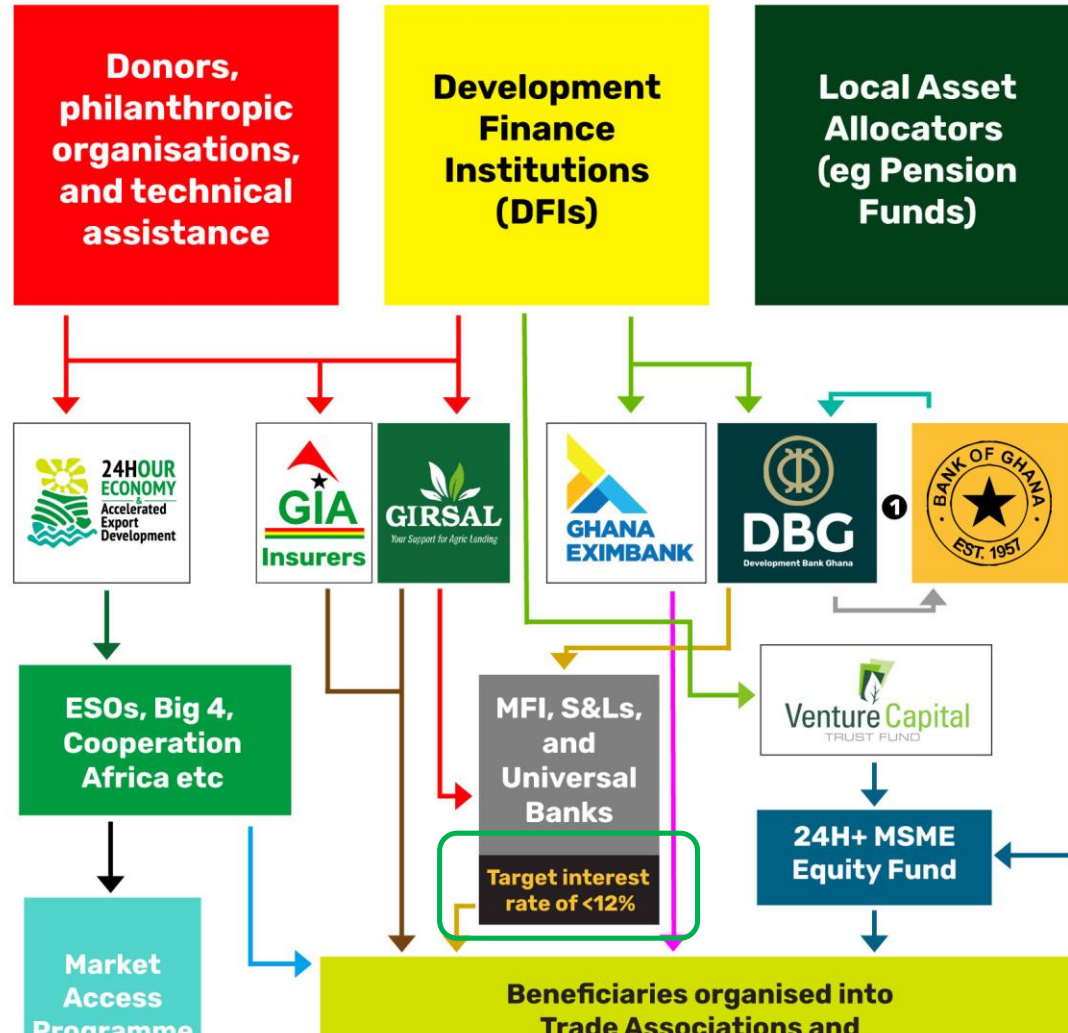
Donors, philanthropic organisations, and technical assistance

Development Finance Institutions (DFIs)

Local Asset Allocators (eg Pension Funds)

24HOUR ECONOMY & Accelerated Export Development

GIA Insurers

GIRSAL Your Support for Agric Lending

GHANA EXIMBANK

DBG Development Bank Ghana

1

BANK OF GHANA EST. 1957

ESOs, Big 4, Cooperation Africa etc

MFI, S&Ls, and Universal Banks

Target interest rate of <12%

Venture Capital TRUST FUND

24H+ MSME Equity Fund

Market Access Programme

Beneficiaries organised into Trade Associations and